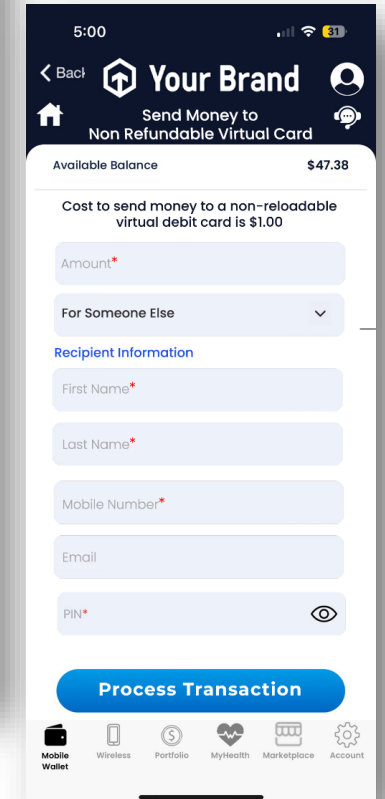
5:00

31

< Back

Your Brand

Send Money to
Non Refundable Virtual Card

Available Balance $47.38

Cost to send money to a non-reloadable virtual debit card is $1.00

Amount*

For Someone Else

Recipient Information

First Name*

Last Name*

Mobile Number*

Email

PIN*

Process Transaction

Mobile Wallet
Wireless
Portfolio
MyHealth
Marketplace
Account